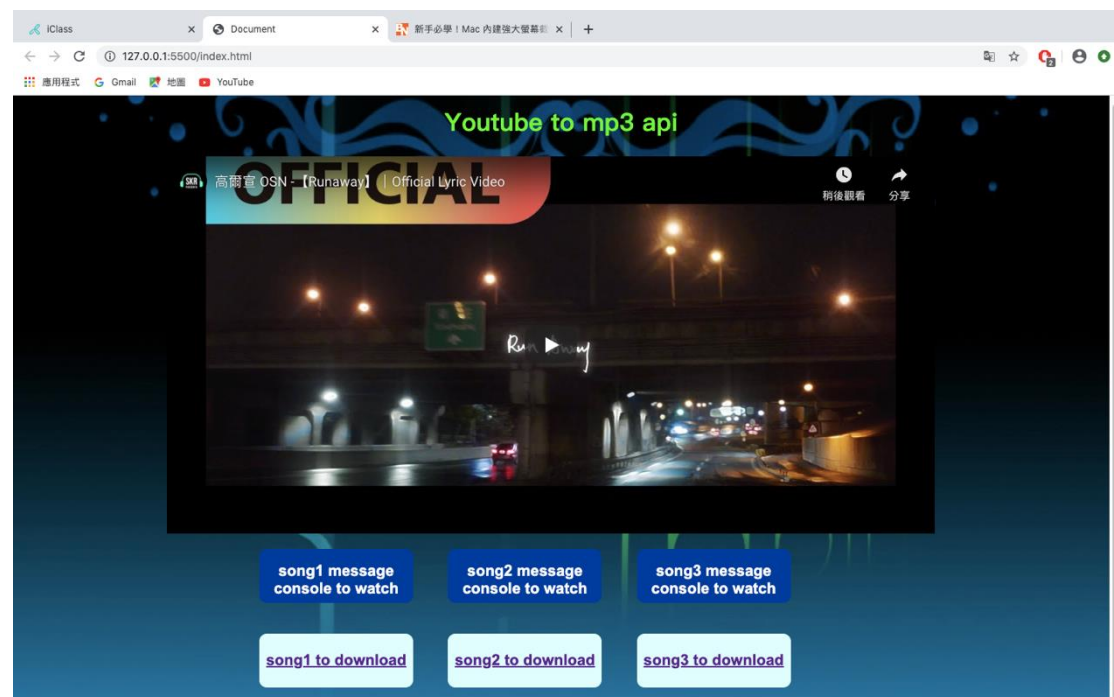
iClass ×
Document ×
新手必學！Mac 內建強大螢幕 ×
+

127.0.0.1:5500/index.html

應用程式 Gmail 地圖 YouTube

Youtube to mp3 api

高爾宣 OSN -【Runaway】｜Official Lyric Video
稍後觀看
分享

OFFICIAL

Runaway

song1 message console to watch
song2 message console to watch
song3 message console to watch

song1 to download
song2 to download
song3 to download